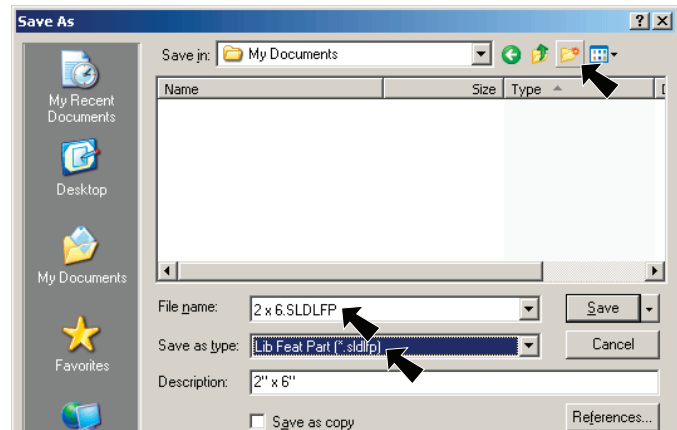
Save As

?
X

Save in: My Documents

Name
Size
Type

My Recent Documents

Desktop

My Documents

Favorites

File name: 2 x 6.SLDLFP

Save

Save as type: Lib Feat Part (*.sldlfp)

Cancel

Description: 2" x 6"

Save as copy

References...